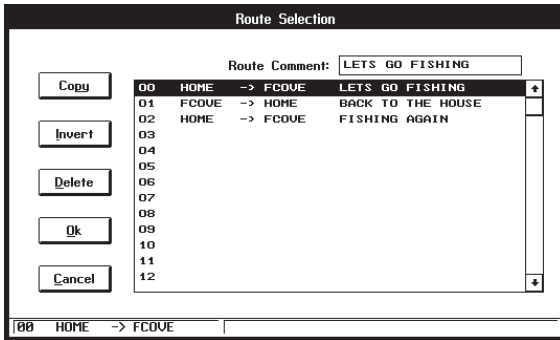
Route Selection

Route Comment: LETS GO FISHING

Copy

Invert

Delete

Ok

Cancel

| | | | |
|---|---|---|---|
| 00 | HOME | -> FCOVE | LETS GO FISHING |
| 01 | FCOVE | -> HOME | BACK TO THE HOUSE |
| 02 | HOME | -> FCOVE | FISHING AGAIN |
| 03 | | | |
| 04 | | | |
| 05 | | | |
| 06 | | | |
| 07 | | | |
| 08 | | | |
| 09 | | | |
| 10 | | | |
| 11 | | | |
| 12 | | | |

00 HOME -> FCOVE